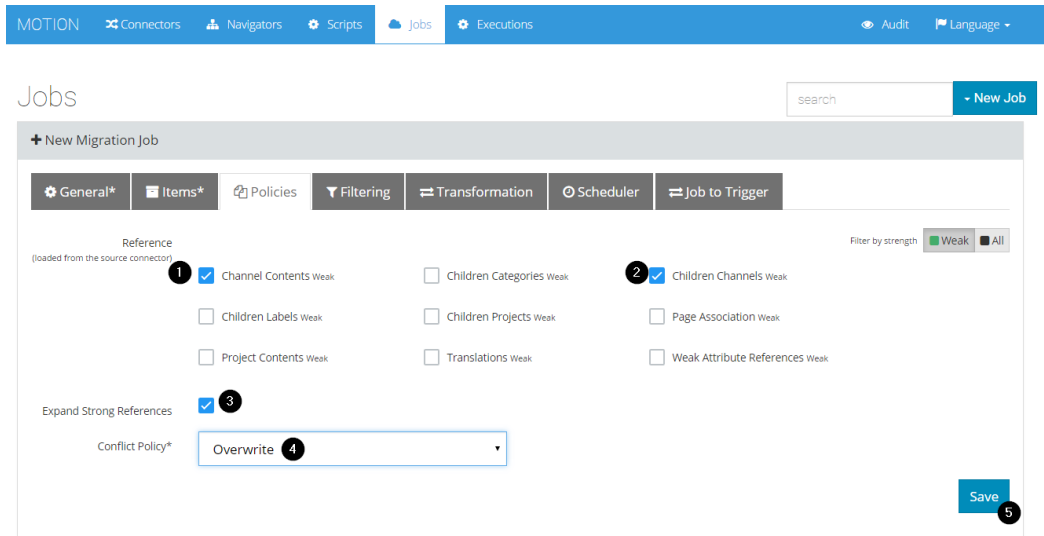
MOTION Connectors Navigators Scripts Jobs Executions Audit Language

Jobs

search

New Job

New Migration Job

General* Items* Policies Filtering Transformation Scheduler Job to Trigger

Reference
(loaded from the source connector)

Filter by strength Weak All

1 Channel Contents Weak
Children Categories Weak
2 Children Channels Weak
Children Labels Weak
Children Projects Weak
Page Association Weak
Project Contents Weak
Translations Weak
Weak Attribute References Weak

Expand Strong References 3

Conflict Policy* Overwrite 4

Save 5